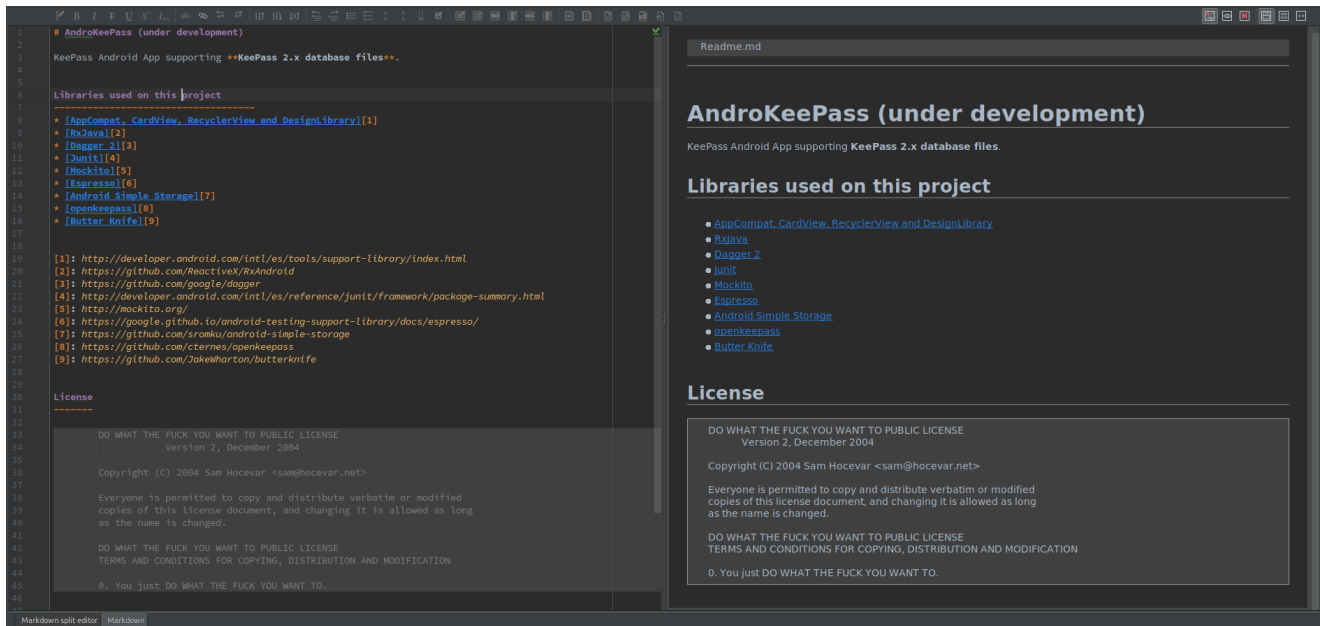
1 # AndroKeePass (under development)
2
3 KeePass Android App supporting **KeePass 2.x database files**.
4
5
6 Libraries used on this project
7 ------------------------------------
8 * [AppCompat, CardView, RecyclerView and DesignLibrary][1]
9 * [RxJava][2]
10 * [Dagger 2][3]
11 * [Junit][4]
12 * [Mockito][5]
13 * [Espresso][6]
14 * [Android Simple Storage][7]
15 * [openkeepass][8]
16 * [Butter Knife][9]
17
18
19 [1]: http://developer.android.com/intl/es/tools/support-library/index.html
20 [2]: https://github.com/ReactiveX/RxAndroid
21 [3]: https://github.com/google/dagger
22 [4]: http://developer.android.com/intl/es/reference/junit/framework/package-summary.html
23 [5]: http://mockito.org/
24 [6]: https://google.github.io/android-testing-support-library/docs/espresso/
25 [7]: https://github.com/sromku/android-simple-storage
26 [8]: https://github.com/cternes/openkeepass
27 [9]: https://github.com/JakeWharton/butterknife
28
29
30 License
31 -------
32
33 DO WHAT THE FUCK YOU WANT TO PUBLIC LICENSE
34 Version 2, December 2004
35
36 Copyright (C) 2004 Sam Hocevar <sam@hocevar.net>
37
38 Everyone is permitted to copy and distribute verbatim or modified
39 copies of this license document, and changing it is allowed as long
40 as the name is changed.
41
42 DO WHAT THE FUCK YOU WANT TO PUBLIC LICENSE
43 TERMS AND CONDITIONS FOR COPYING, DISTRIBUTION AND MODIFICATION
44
45 0. You just DO WHAT THE FUCK YOU WANT TO.
46

Readme.md

AndroKeePass (under development)

KeePass Android App supporting **KeePass 2.x database files**.

Libraries used on this project

- AppCompat, CardView, RecyclerView and DesignLibrary
- RxJava
- Dagger 2
- Junit
- Mockito
- Espresso
- Android Simple Storage
- openkeepass
- Butter Knife

License

DO WHAT THE FUCK YOU WANT TO PUBLIC LICENSE
Version 2, December 2004

Copyright (C) 2004 Sam Hocevar <sam@hocevar.net>

Everyone is permitted to copy and distribute verbatim or modified copies of this license document, and changing it is allowed as long as the name is changed.

DO WHAT THE FUCK YOU WANT TO PUBLIC LICENSE
TERMS AND CONDITIONS FOR COPYING, DISTRIBUTION AND MODIFICATION

0. You just DO WHAT THE FUCK YOU WANT TO.

Markdown split editor | Markdown